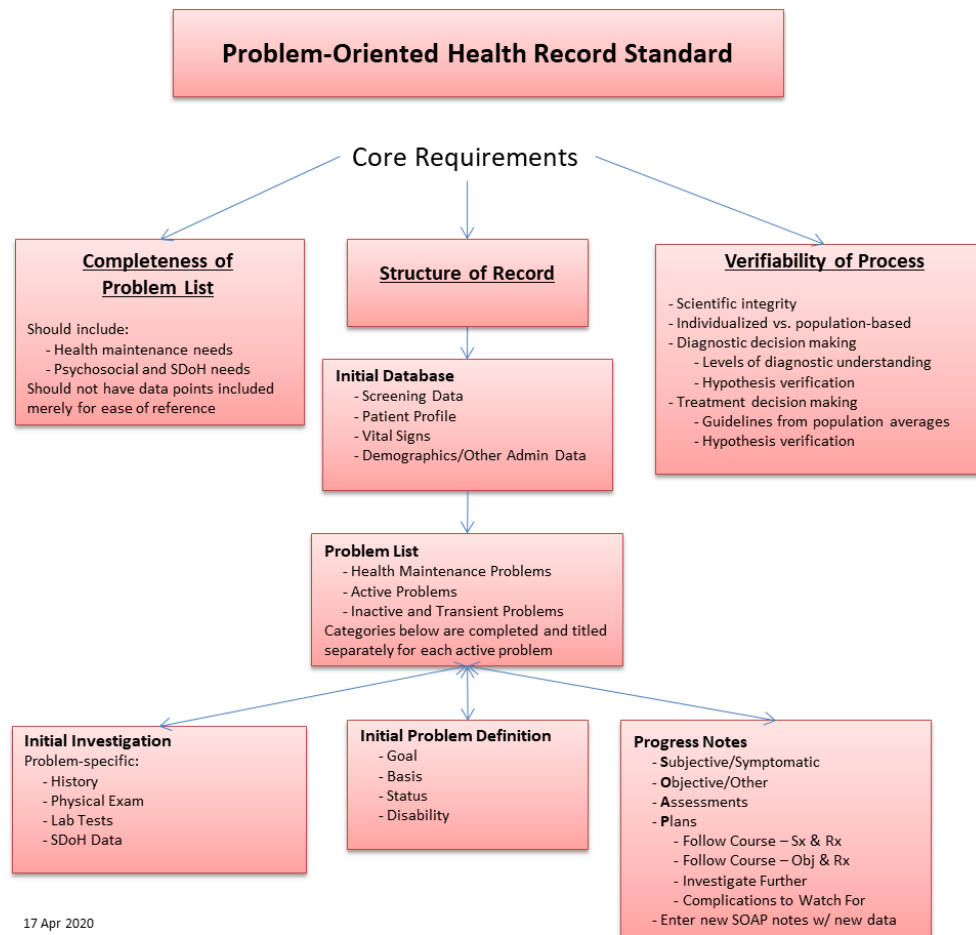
Problem-Oriented Health Record Standard

Core Requirements

Completeness of Problem List

Should include:
- Health maintenance needs
- Psychosocial and SDoH needs
Should not have data points included merely for ease of reference

Structure of Record

Verifiability of Process

- Scientific integrity
- Individualized vs. population-based
- Diagnostic decision making
- Levels of diagnostic understanding
- Hypothesis verification
- Treatment decision making
- Guidelines from population averages
- Hypothesis verification

Initial Database
- Screening Data
- Patient Profile
- Vital Signs
- Demographics/Other Admin Data

Problem List
- Health Maintenance Problems
- Active Problems
- Inactive and Transient Problems
Categories below are completed and titled separately for each active problem

Initial Investigation
Problem-specific:
- History
- Physical Exam
- Lab Tests
- SDoH Data

Initial Problem Definition
- Goal
- Basis
- Status
- Disability

Progress Notes
- Subjective/Symptomatic
- Objective/Other
- Assessments
- Plans
- Follow Course – Sx & Rx
- Follow Course – Obj & Rx
- Investigate Further
- Complications to Watch For
- Enter new SOAP notes w/ new data

17 Apr 2020